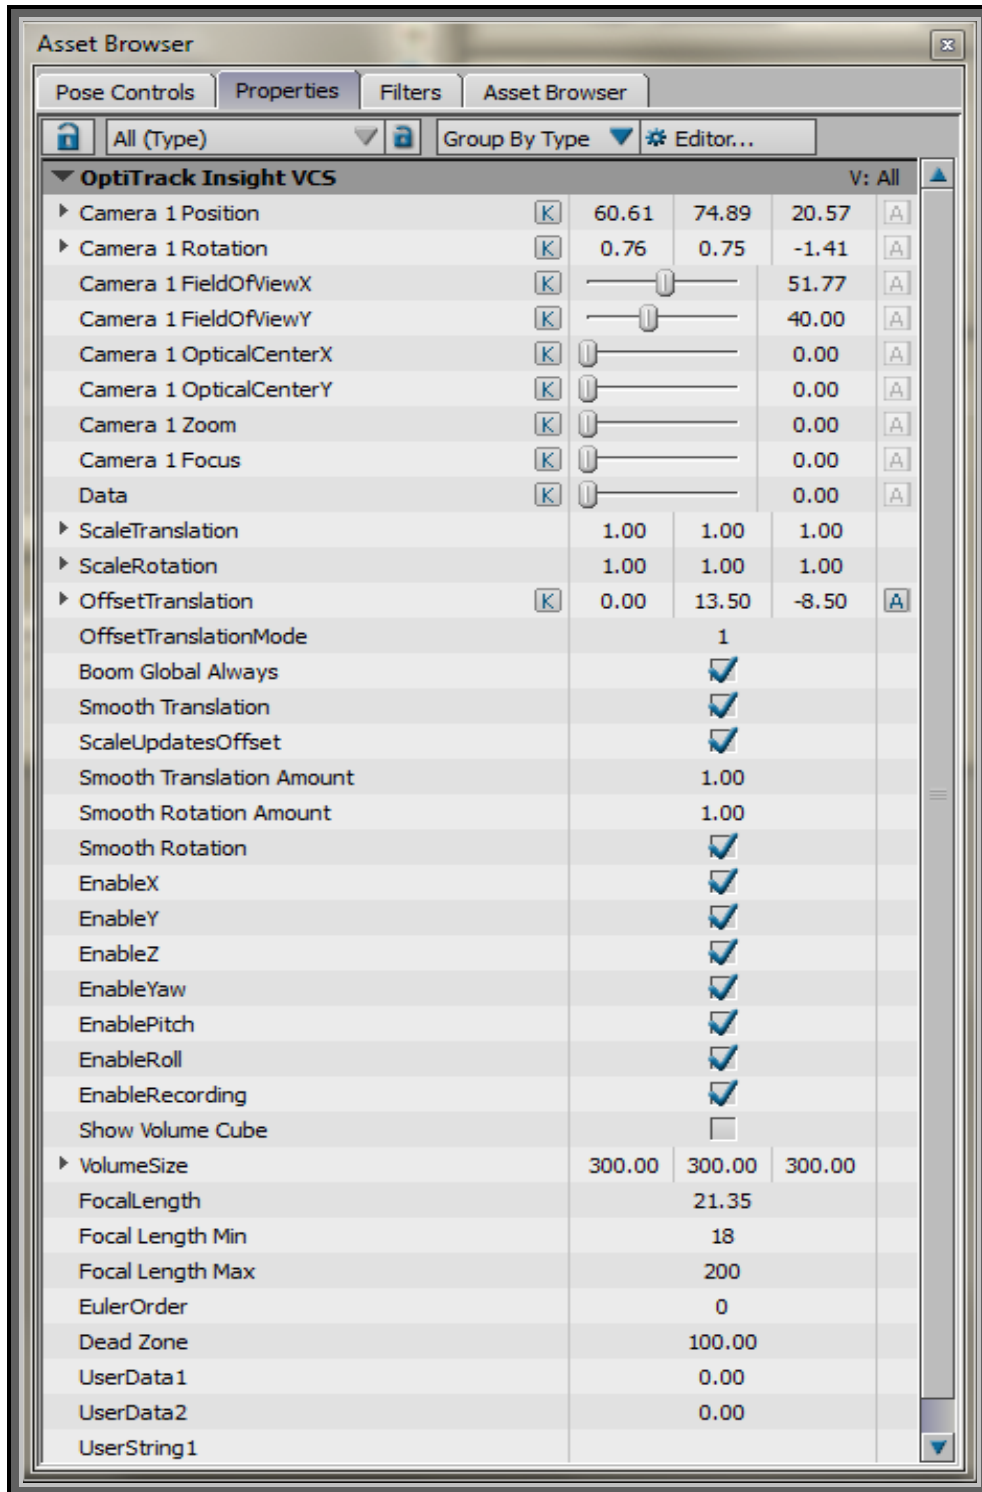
Asset Browser

Pose Controls | Properties | Filters | Asset Browser

All (Type) | Group By Type | Editor...

OptiTrack Insight VCS V: All

| | | | | | |
|---|---|---|---|---|---|
| Camera 1 Position | K | 60.61 | 74.89 | 20.57 | A |
| Camera 1 Rotation | K | 0.76 | 0.75 | -1.41 | A |
| Camera 1 FieldOfViewX | K | | | 51.77 | A |
| Camera 1 FieldOfViewY | K | | | 40.00 | A |
| Camera 1 OpticalCenterX | K | | | 0.00 | A |
| Camera 1 OpticalCenterY | K | | | 0.00 | A |
| Camera 1 Zoom | K | | | 0.00 | A |
| Camera 1 Focus | K | | | 0.00 | A |
| Data | K | | | 0.00 | A |
| ScaleTranslation | | 1.00 | 1.00 | 1.00 | |
| ScaleRotation | | 1.00 | 1.00 | 1.00 | |
| OffsetTranslation | K | 0.00 | 13.50 | -8.50 | A |
| OffsetTranslationMode | | | 1 | | |
| Boom Global Always | | | ☑ | | |
| Smooth Translation | | | ☑ | | |
| ScaleUpdatesOffset | | | ☑ | | |
| Smooth Translation Amount | | | 1.00 | | |
| Smooth Rotation Amount | | | 1.00 | | |
| Smooth Rotation | | | ☑ | | |
| EnableX | | | ☑ | | |
| EnableY | | | ☑ | | |
| EnableZ | | | ☑ | | |
| EnableYaw | | | ☑ | | |
| EnablePitch | | | ☑ | | |
| EnableRoll | | | ☑ | | |
| EnableRecording | | | ☑ | | |
| Show Volume Cube | | | ☐ | | |
| VolumeSize | | 300.00 | 300.00 | 300.00 | |
| FocalLength | | | 21.35 | | |
| Focal Length Min | | | 18 | | |
| Focal Length Max | | | 200 | | |
| EulerOrder | | | 0 | | |
| Dead Zone | | | 100.00 | | |
| UserData1 | | | 0.00 | | |
| UserData2 | | | 0.00 | | |
| UserString1 | | | | | |